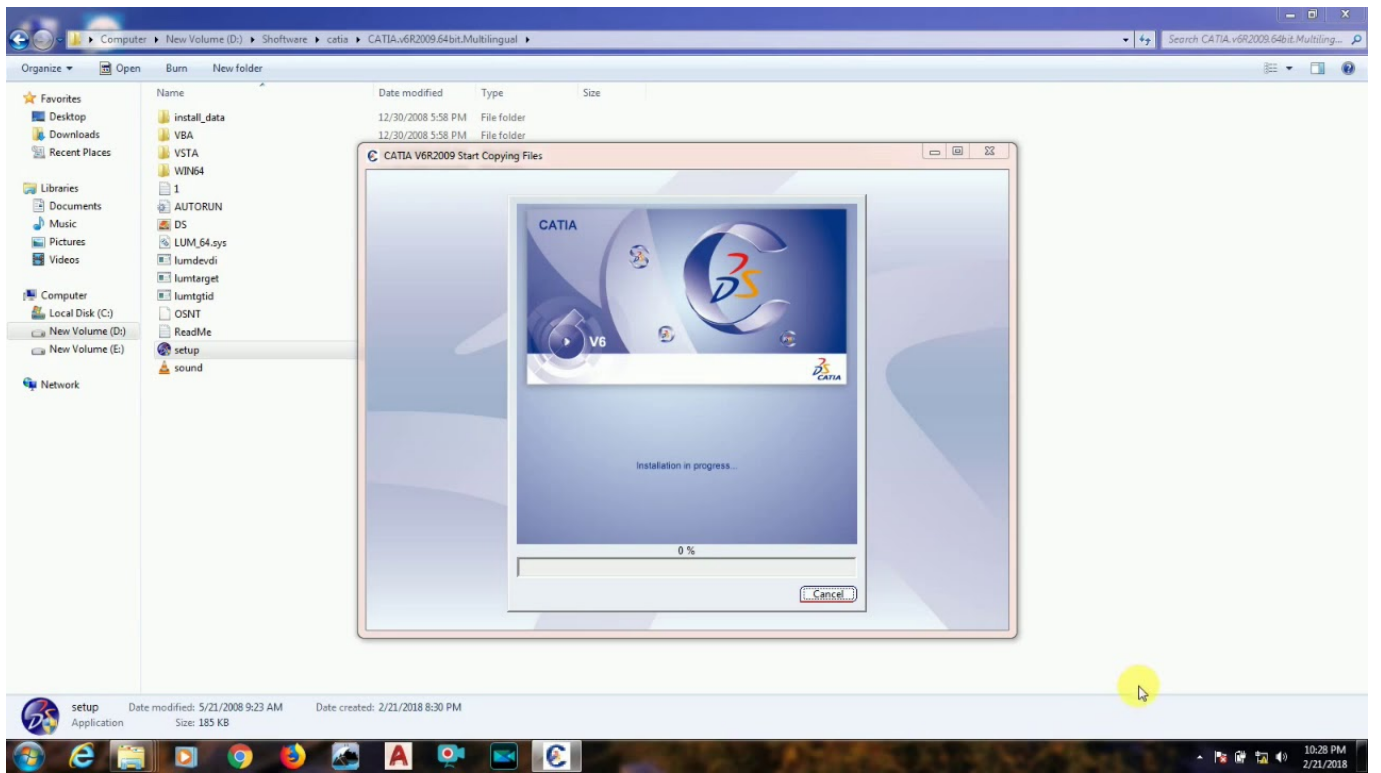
Computer ▸ New Volume (D:) ▸ Shoftware ▸ catia ▸ CATIA.v6R2009.64bit.Multilingual ▸

Search CATIA.v6R2009.64bit.Multiling...

Organize ▾ Open Burn New folder

Favorites
Desktop
Downloads
Recent Places

Libraries
Documents
Music
Pictures
Videos

Computer
Local Disk (C:)
New Volume (D:)
New Volume (E:)

Network

| Name | Date modified | Type | Size |
|---|---|---|---|
| install_data | 12/30/2008 5:58 PM | File folder | |
| VBA | 12/30/2008 5:58 PM | File folder | |
| VSTA | | | |
| WIN64 | | | |
| 1 | | | |
| AUTORUN | | | |
| DS | | | |
| LUM_64.sys | | | |
| lumdevdi | | | |
| lumtarget | | | |
| lumtgtid | | | |
| OSNT | | | |
| ReadMe | | | |
| setup | | | |
| sound | | | |

CATIA V6R2009 Start Copying Files

CATIA

V6

CATIA

Installation in progress...

0 %

Cancel

setup Date modified: 5/21/2008 9:23 AM Date created: 2/21/2018 8:30 PM
Application Size: 185 KB

10:28 PM
2/21/2018